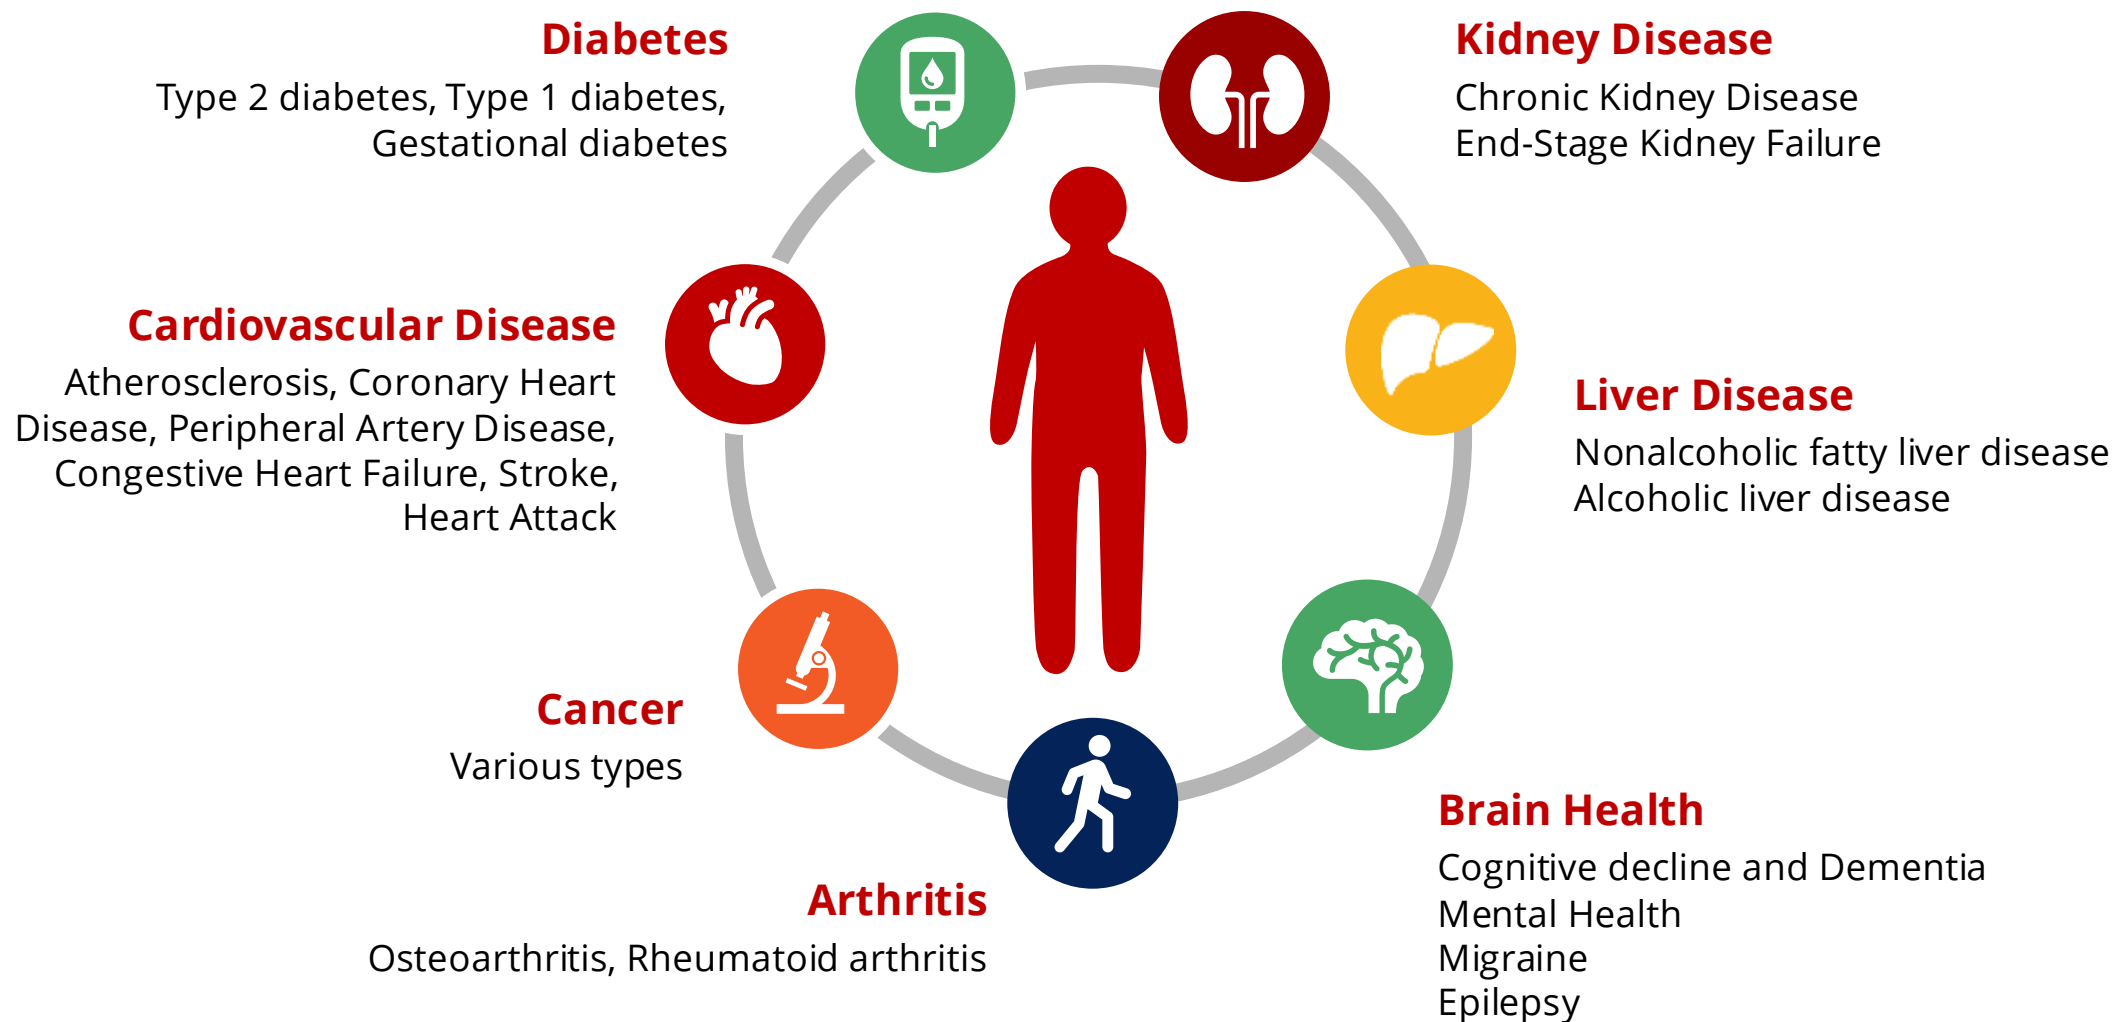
Diabetes
Type 2 diabetes, Type 1 diabetes, Gestational diabetes

Kidney Disease
Chronic Kidney Disease
End-Stage Kidney Failure

Cardiovascular Disease
Atherosclerosis, Coronary Heart Disease, Peripheral Artery Disease, Congestive Heart Failure, Stroke, Heart Attack

Liver Disease
Nonalcoholic fatty liver disease
Alcoholic liver disease

Cancer
Various types

Brain Health
Cognitive decline and Dementia
Mental Health
Migraine
Epilepsy

Arthritis
Osteoarthritis, Rheumatoid arthritis